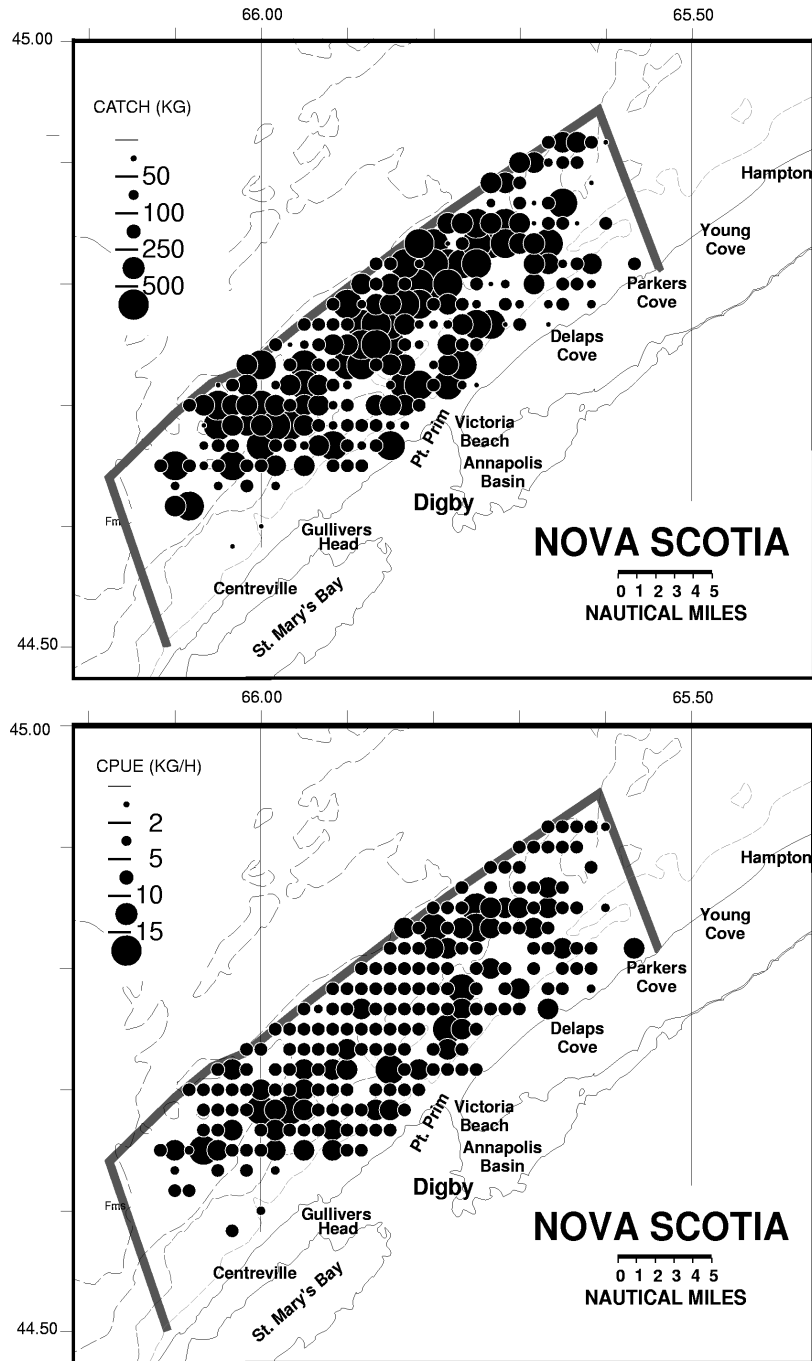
66.00
65.50
45.00
CATCH (KG)
50
100
250
500
Hampton
Young Cove
Parkers Cove
Delaps Cove
Victoria Beach
Pt. Prim
Annapolis Basin
Digby
Fm
Gullivers Head
Centreville
St. Mary's Bay
NOVA SCOTIA
0 1 2 3 4 5
NAUTICAL MILES
44.50

66.00
65.50
45.00
CPUE (KG/H)
2
5
10
15
Hampton
Young Cove
Parkers Cove
Delaps Cove
Victoria Beach
Pt. Prim
Annapolis Basin
Digby
Fm
Gullivers Head
Centreville
St. Mary's Bay
NOVA SCOTIA
0 1 2 3 4 5
NAUTICAL MILES
44.50